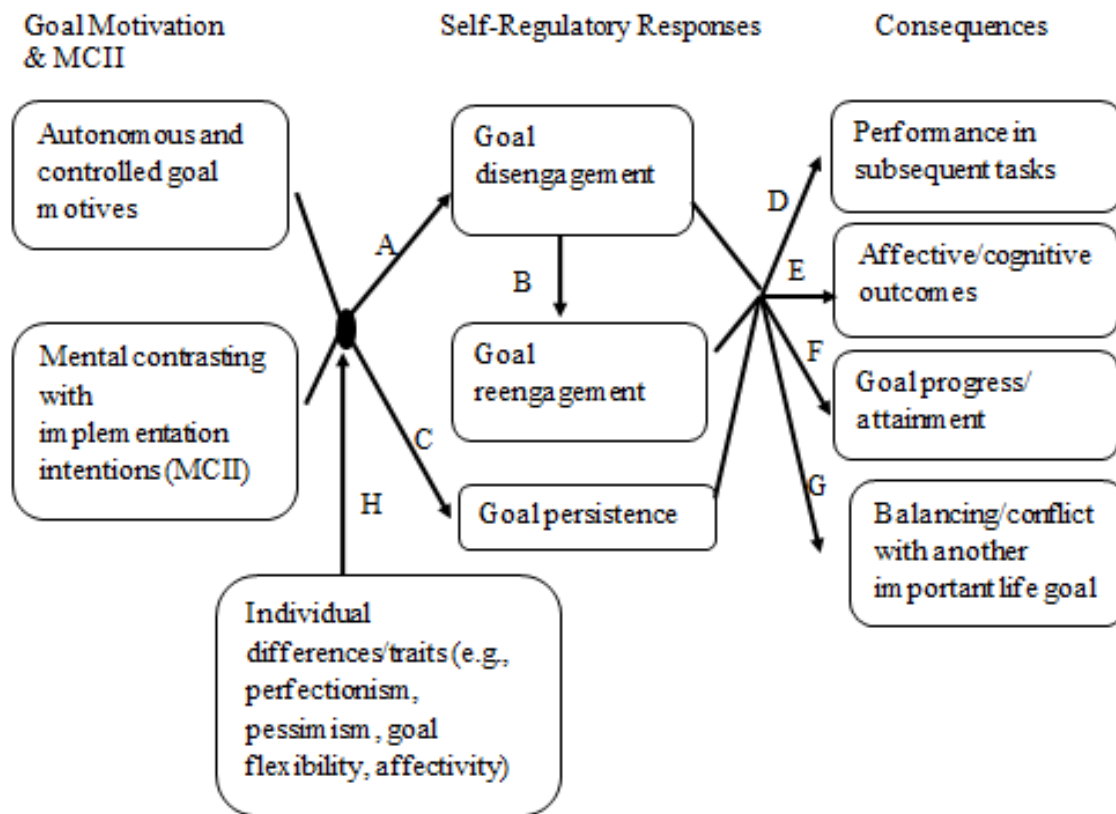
Goal Motivation & MCII

Self-Regulatory Responses

Consequences

Autonomous and controlled goal motives

Mental contrasting with implementation intentions (MCII)

A

B

C

H

Goal disengagement

Goal reengagement

Goal persistence

Individual differences/traits (e.g., perfectionism, pessimism, goal flexibility, affectivity)

D

E

F

G

Performance in subsequent tasks

Affective/cognitive outcomes

Goal progress/ attainment

Balancing/conflict with another important life goal